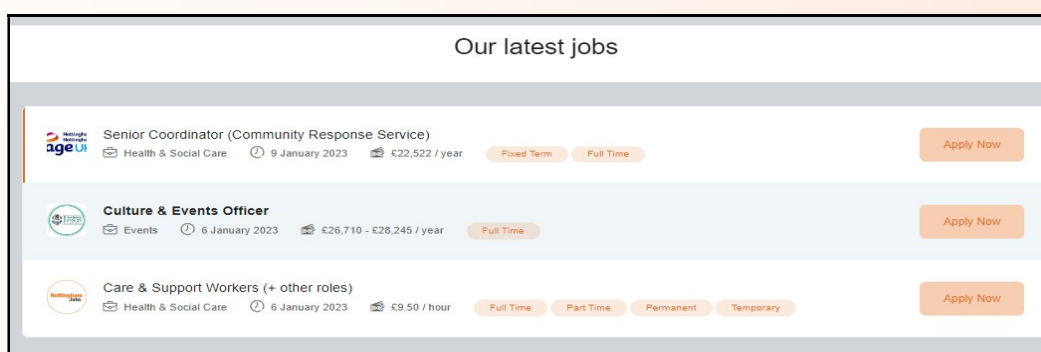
Our latest jobs

Nottingham Nottinghamshire ageUK

Senior Coordinator (Community Response Service)

Health & Social Care 9 January 2023 £22,522 / year Fixed Term Full Time

Apply Now

Culture & Events Officer

Events 6 January 2023 £26,710 - £28,245 / year Full Time

Apply Now

Nottingham Jobs

Care & Support Workers (+ other roles)

Health & Social Care 6 January 2023 £9.50 / hour Full Time Part Time Permanent Temporary

Apply Now